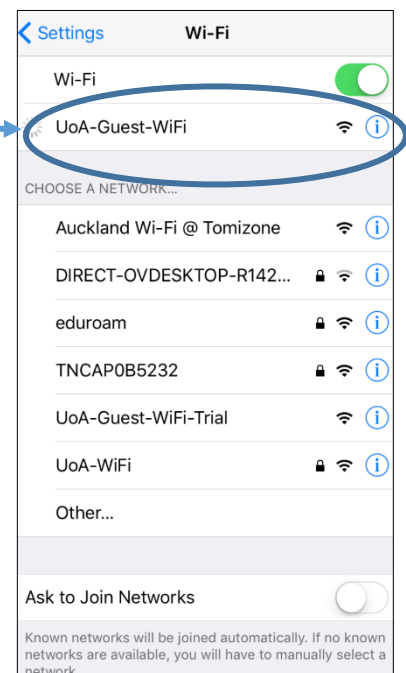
< Settings Wi-Fi

Wi-Fi

UoA-Guest-WiFi

CHOOSE A NETWORK...

Auckland Wi-Fi @ Tomizone

DIRECT-OVDESKTOP-R142...

eduroam

TNCAP0B5232

UoA-Guest-WiFi-Trial

UoA-WiFi

Other...

Ask to Join Networks

Known networks will be joined automatically. If no known networks are available, you will have to manually select a network.